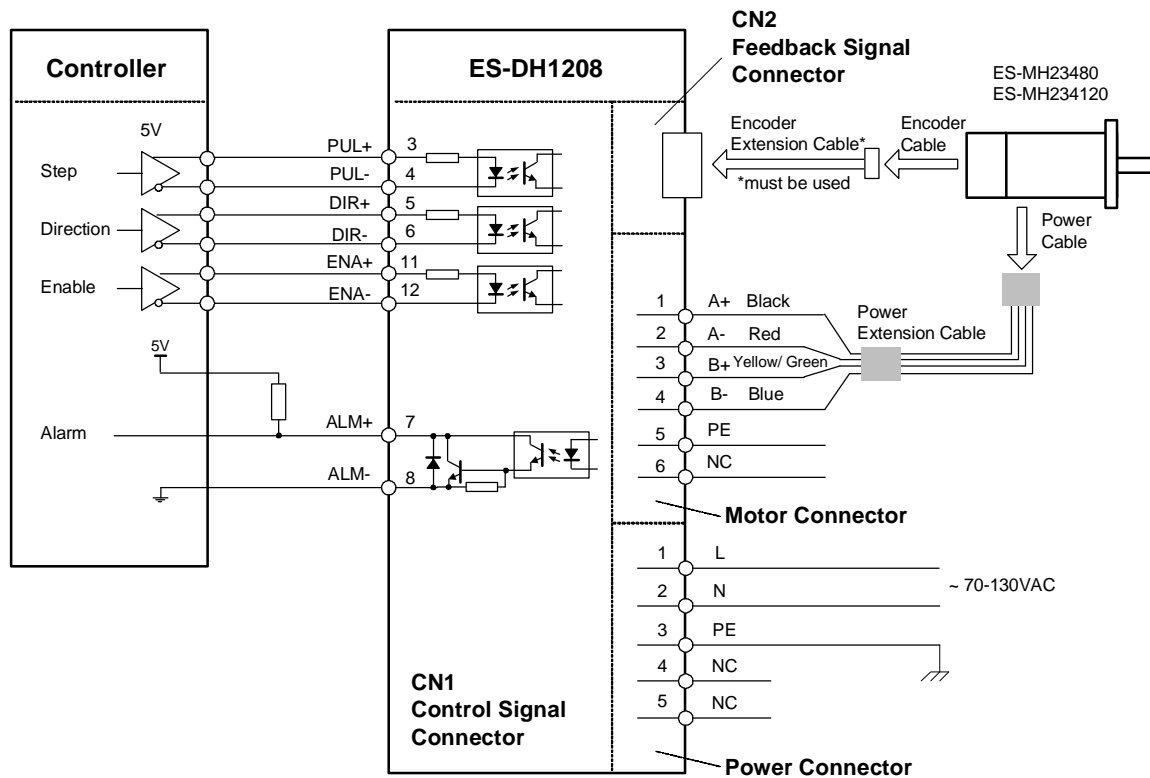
CN2
Feedback Signal Connector

Controller

ES-DH1208

ES-MH23480
ES-MH234120

5V

Step

Direction

Enable

PUL+ 3
PUL- 4
DIR+ 5
DIR- 6
ENA+ 11
ENA- 12

Encoder Extension Cable*

*must be used

Encoder Cable

Power Cable

1 A+ Black
2 A- Red
3 B+ Yellow/ Green
4 B- Blue
5 PE
6 NC

Power Extension Cable

5V

Alarm

ALM+ 7
ALM- 8

Motor Connector

1 L
2 N
3 PE
4 NC
5 NC

~ 70-130VAC

CN1
Control Signal Connector

Power Connector